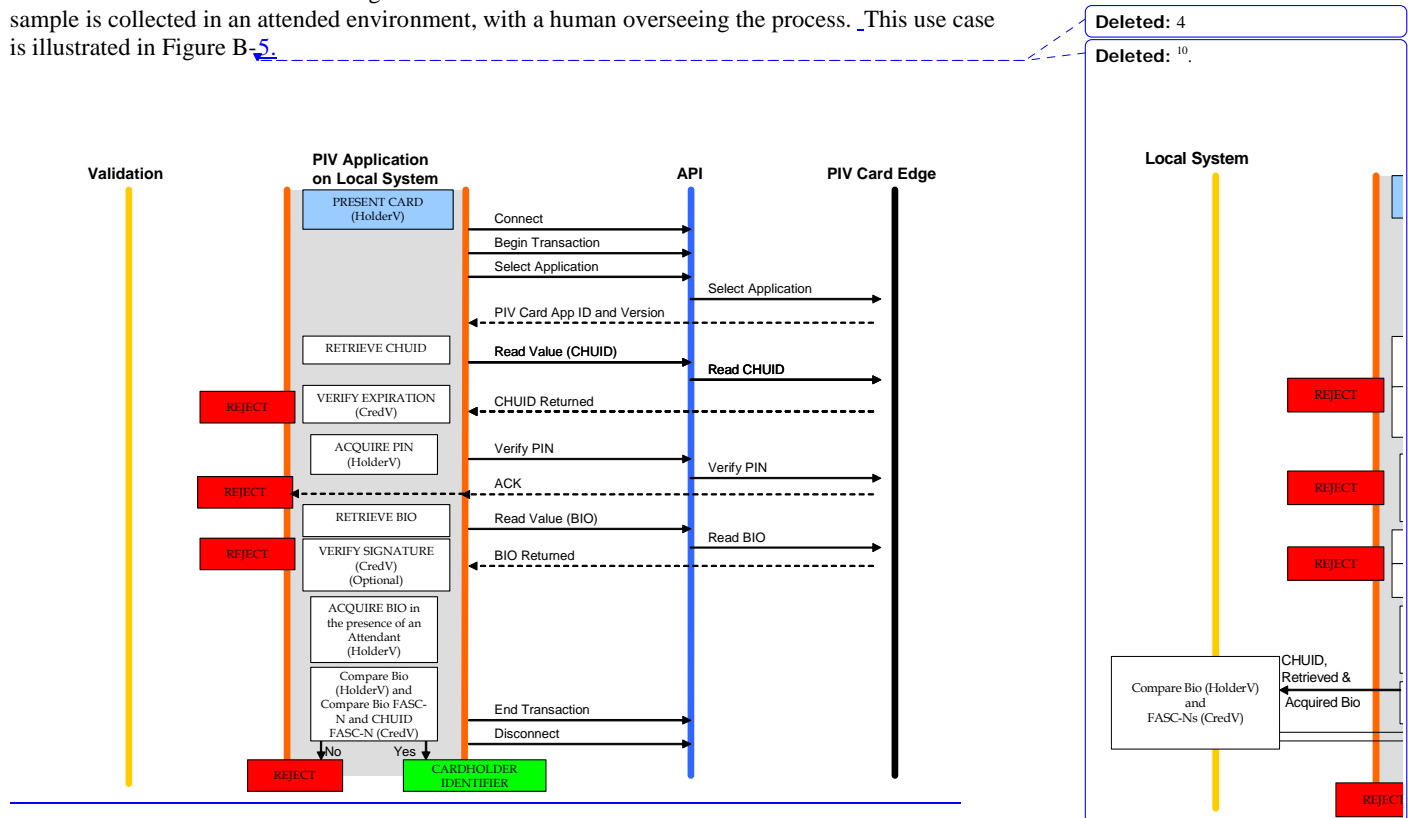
sample is collected in an attended environment, with a human overseeing the process. This use case is illustrated in Figure B-5.

Deleted: 4

Deleted: $^{10}$.

Validation

PIV Application on Local System

API

PIV Card Edge

PRESENT CARD (HolderV)

Connect

Begin Transaction

Select Application

Select Application

PIV Card App ID and Version

RETRIEVE CHUID

Read Value (CHUID)

Read CHUID

REJECT

VERIFY EXPIRATION (CredV)

CHUID Returned

ACQUIRE PIN (HolderV)

Verify PIN

Verify PIN

REJECT

ACK

RETRIEVE BIO

Read Value (BIO)

Read BIO

REJECT

VERIFY SIGNATURE (CredV) (Optional)

BIO Returned

ACQUIRE BIO in the presence of an Attendant (HolderV)

Compare Bio (HolderV) and Compare Bio FASC-N and CHUID FASC-N (CredV)

End Transaction

Disconnect

No

Yes

REJECT

CARDHOLDER IDENTIFIER

Local System

REJECT

REJECT

REJECT

CHUID, Retrieved & Acquired Bio

Compare Bio (HolderV) and FASC-Ns (CredV)

REJEC